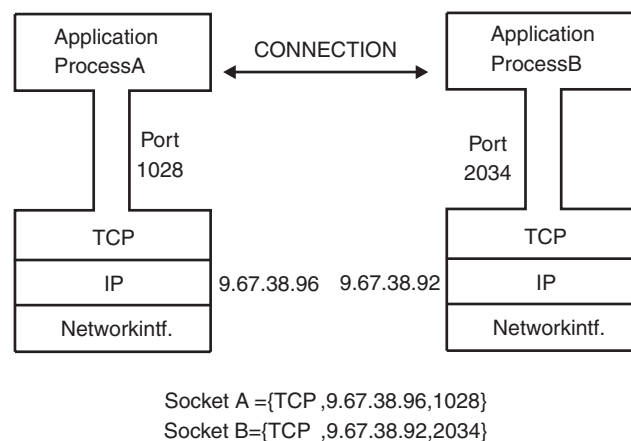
Application ProcessA

CONNECTION

Application ProcessB

Port 1028

Port 2034

TCP

IP

Networkintf.

9.67.38.96

9.67.38.92

TCP

IP

Networkintf.

Socket A ={TCP ,9.67.38.96,1028}
Socket B={TCP ,9.67.38.92,2034}